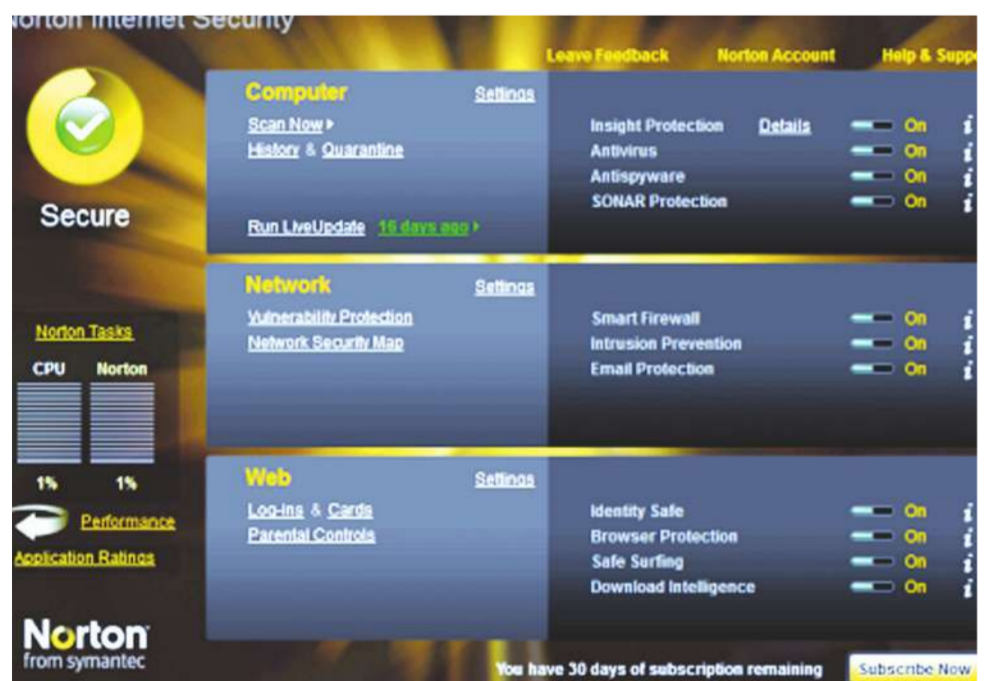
Norton Internet Security

Leave Feedback Norton Account Help & Supp

Secure

Computer Settings
Scan Now ▸
History & Quarantine
Run LiveUpdate 16 days ago ▸

Insight Protection Details On i
Antivirus On i
Antispyware On i
SONAR Protection On i

Network Settings
Vulnerability Protection
Network Security Map

Smart Firewall On i
Intrusion Prevention On i
Email Protection On i

Norton Tasks
CPU Norton
1% 1%
Performance
Application Ratings

Web Settings
Log-ins & Cards
Parental Controls

Identity Safe On i
Browser Protection On i
Safe Surfing On i
Download Intelligence On i

Norton from symantec

You have 30 days of subscription remaining Subscribe Now